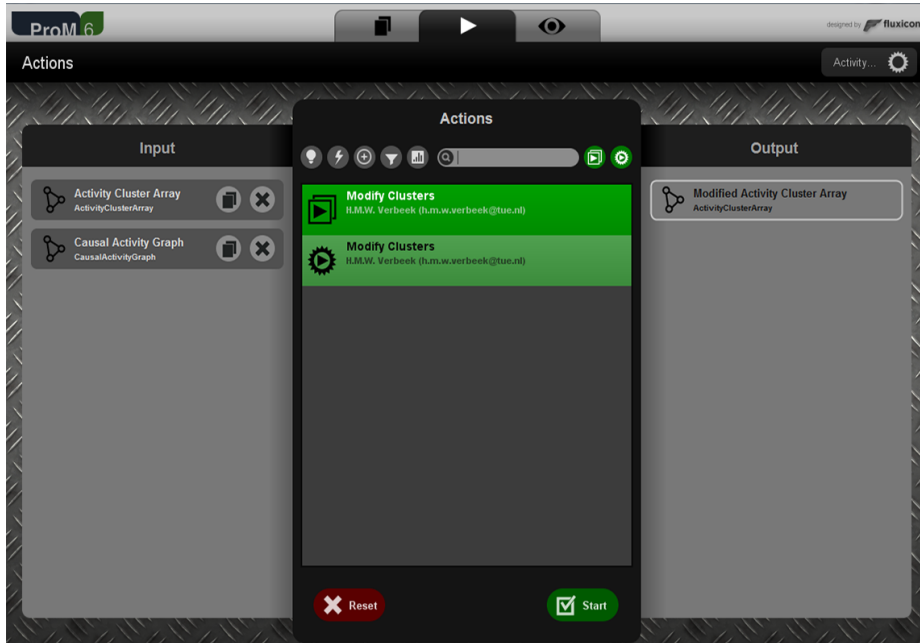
ProM 6

designed by fluxicon

Actions

Activity...

Input

Activity Cluster Array
ActivityClusterArray

Causal Activity Graph
CausalActivityGraph

Actions

Modify Clusters
H.M.W. Verbeek (h.m.w.verbeek@tue.nl)

Modify Clusters
H.M.W. Verbeek (h.m.w.verbeek@tue.nl)

Reset

Start

Output

Modified Activity Cluster Array
ActivityClusterArray